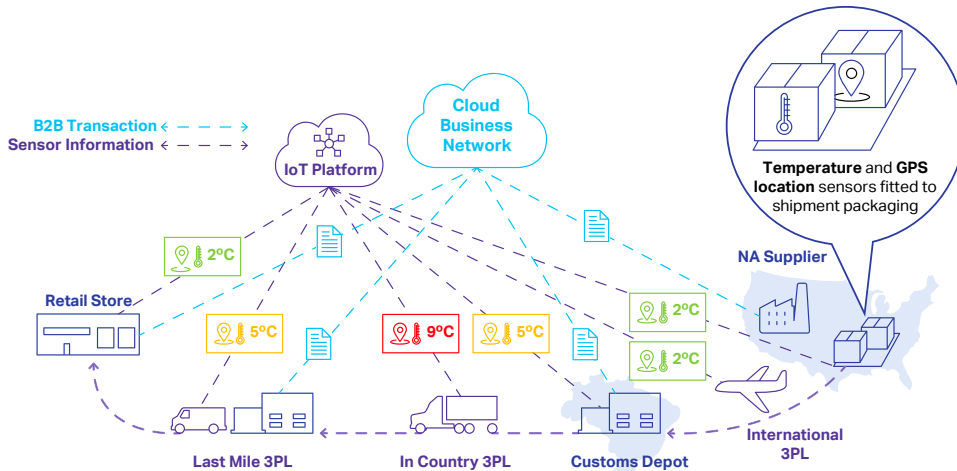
B2B Transaction
Sensor Information

IoT Platform

Cloud Business Network

Temperature and GPS location sensors fitted to shipment packaging

NA Supplier

Retail Store

2ºC

5ºC

9ºC

5ºC

2ºC

2ºC

Last Mile 3PL

In Country 3PL

Customs Depot

International 3PL